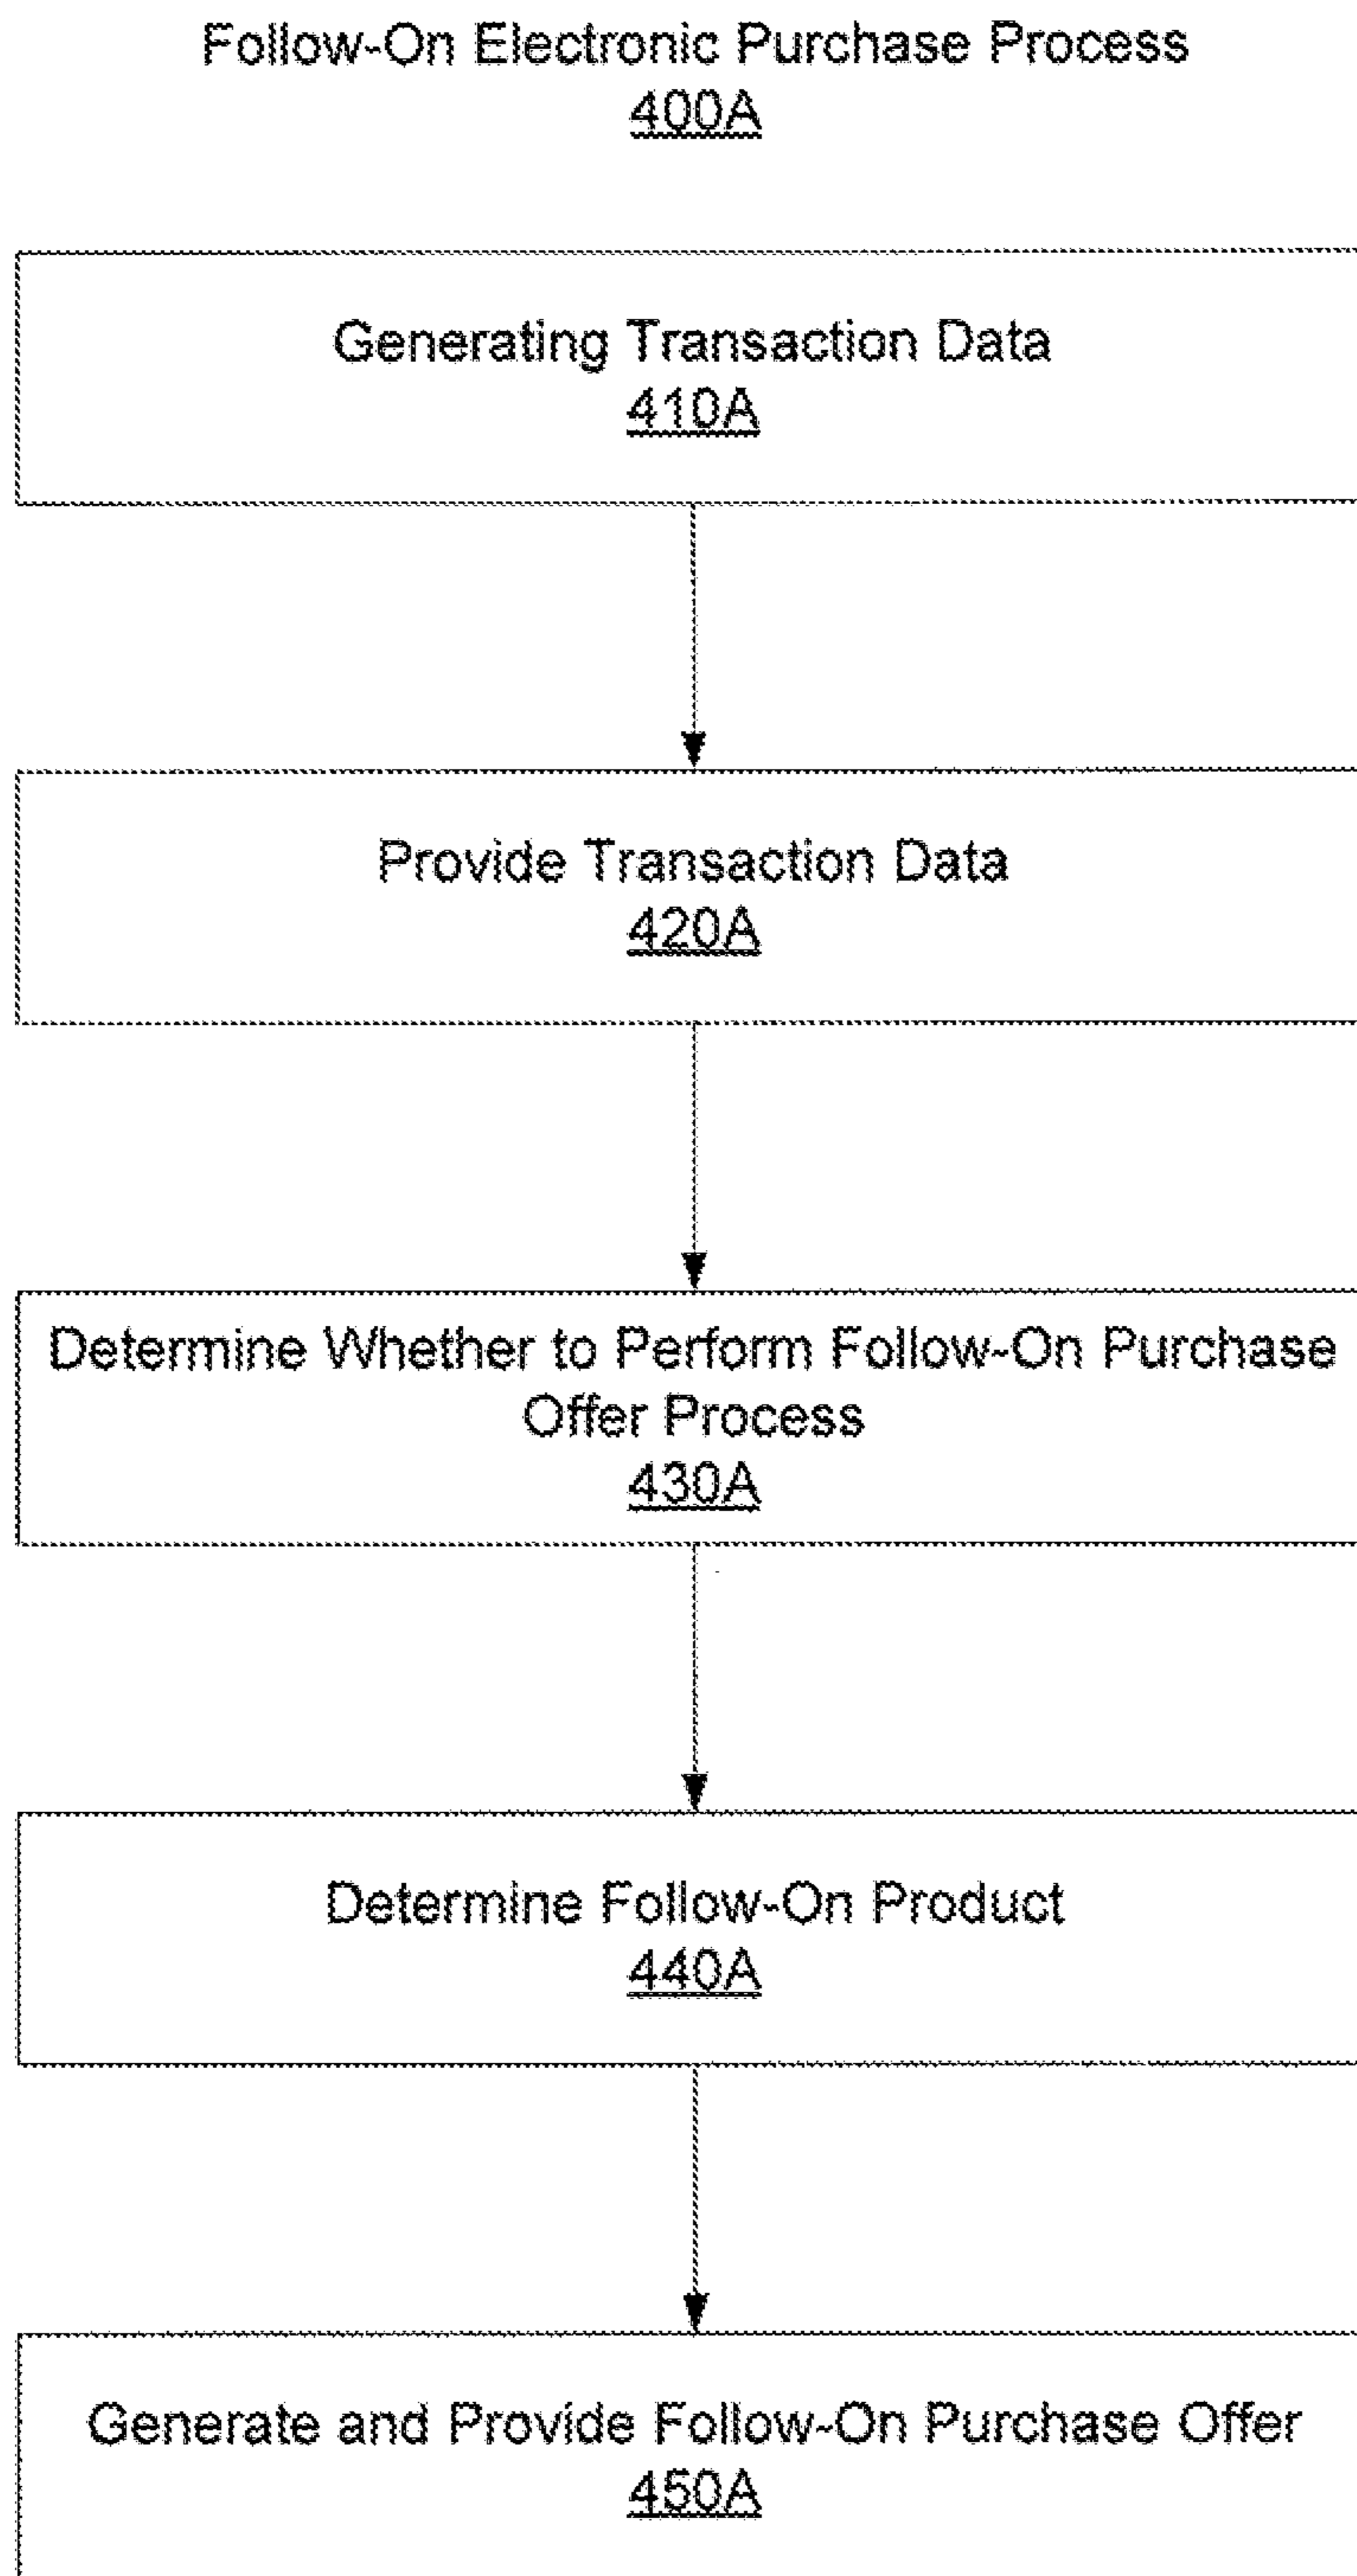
Follow-On Electronic Purchase Process
400A

Generating Transaction Data
410A

Provide Transaction Data
420A

Determine Whether to Perform Follow-On Purchase Offer Process
430A

Determine Follow-On Product
440A

Generate and Provide Follow-On Purchase Offer
450A